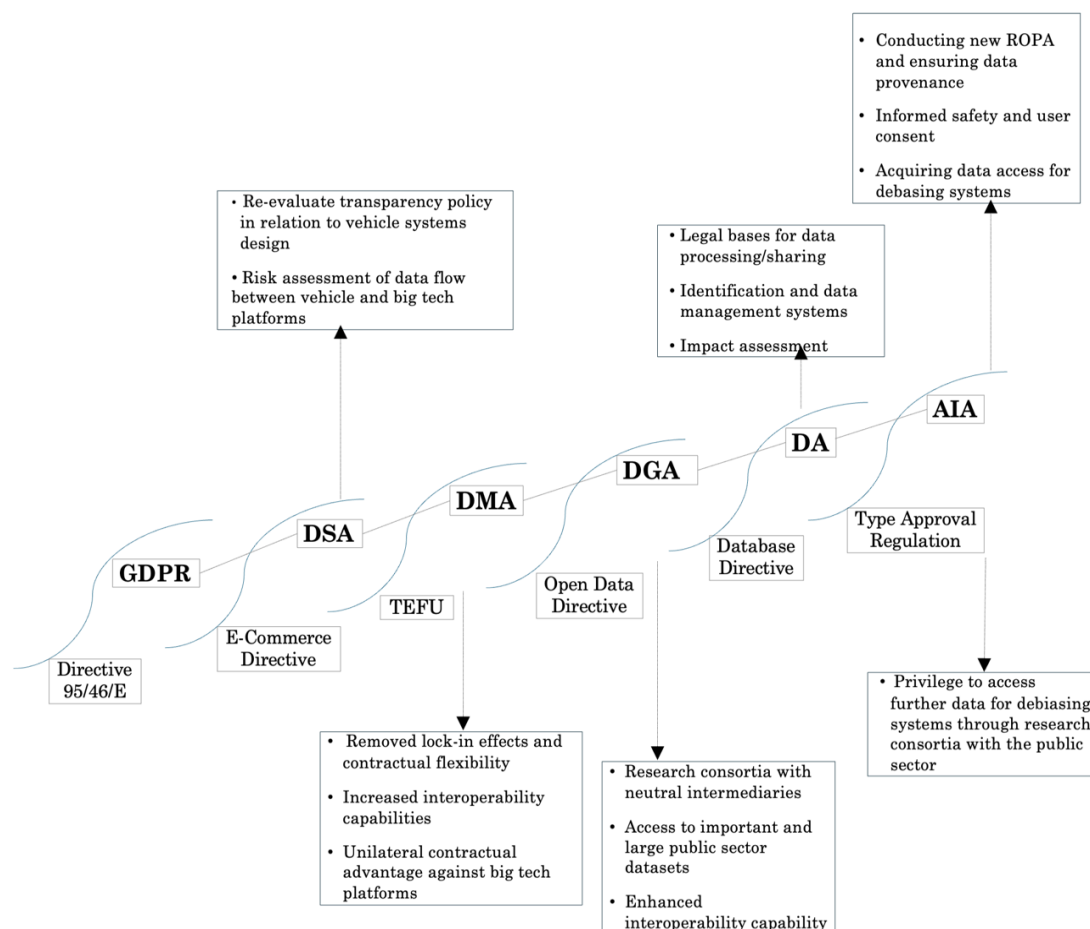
• Conducting new ROPA and ensuring data provenance
• Informed safety and user consent
• Acquiring data access for debasing systems

• Re-evaluate transparency policy in relation to vehicle systems design
• Risk assessment of data flow between vehicle and big tech platforms

• Legal bases for data processing/sharing
• Identification and data management systems
• Impact assessment

AIA

DA

DGA

DMA

DSA

GDPR

Type Approval Regulation

Database Directive

Open Data Directive

TEFU

E-Commerce Directive

Directive 95/46/E

• Privilege to access further data for debiasing systems through research consortia with the public sector

• Removed lock-in effects and contractual flexibility
• Increased interoperability capabilities
• Unilateral contractual advantage against big tech platforms

• Research consortia with neutral intermediaries
• Access to important and large public sector datasets
• Enhanced interoperability capability